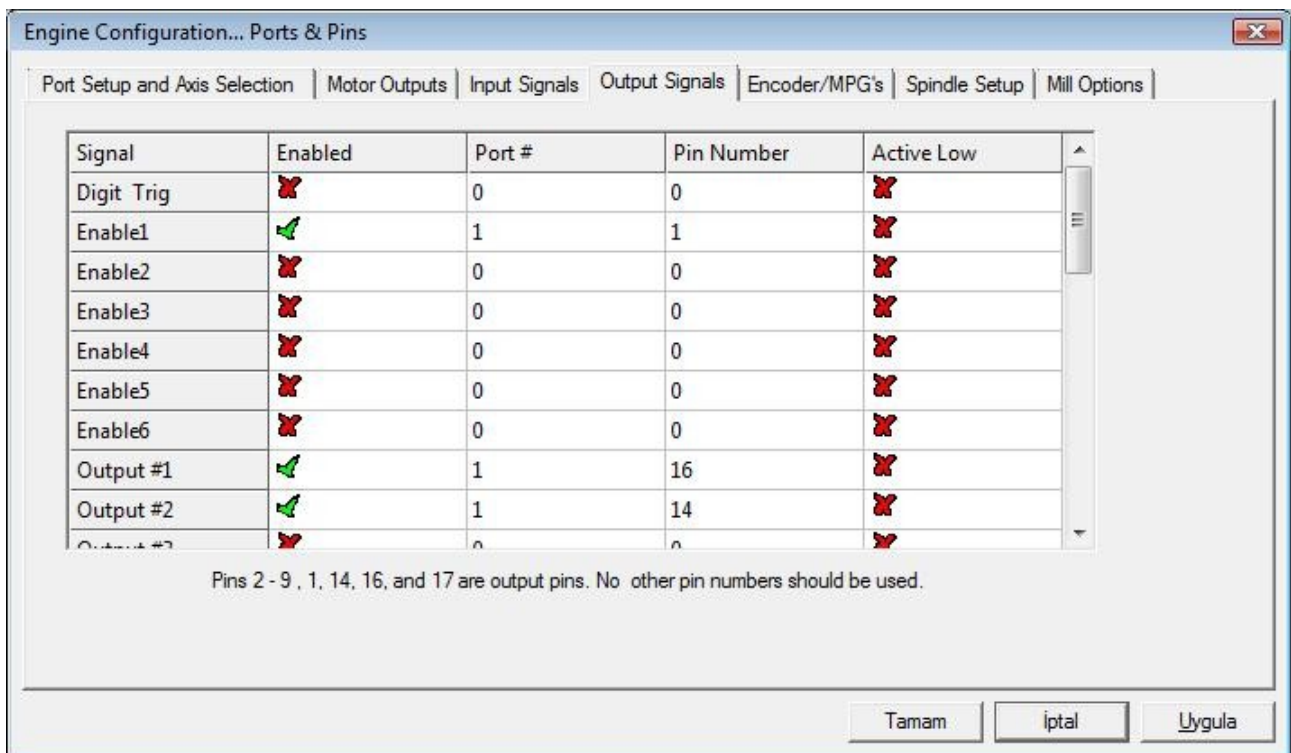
Engine Configuration... Ports & Pins

Port Setup and Axis Selection | Motor Outputs | Input Signals | Output Signals | Encoder/MPG's | Spindle Setup | Mill Options

| Signal | Enabled | Port # | Pin Number | Active Low |
|---|---|---|---|---|
| Digit Trig | ✗ | 0 | 0 | ✗ |
| Enable1 | ✓ | 1 | 1 | ✗ |
| Enable2 | ✗ | 0 | 0 | ✗ |
| Enable3 | ✗ | 0 | 0 | ✗ |
| Enable4 | ✗ | 0 | 0 | ✗ |
| Enable5 | ✗ | 0 | 0 | ✗ |
| Enable6 | ✗ | 0 | 0 | ✗ |
| Output #1 | ✓ | 1 | 16 | ✗ |
| Output #2 | ✓ | 1 | 14 | ✗ |
| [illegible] | ✗ | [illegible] | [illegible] | ✗ |

Pins 2 - 9 , 1, 14, 16, and 17 are output pins. No other pin numbers should be used.

Tamam | İptal | Uygula